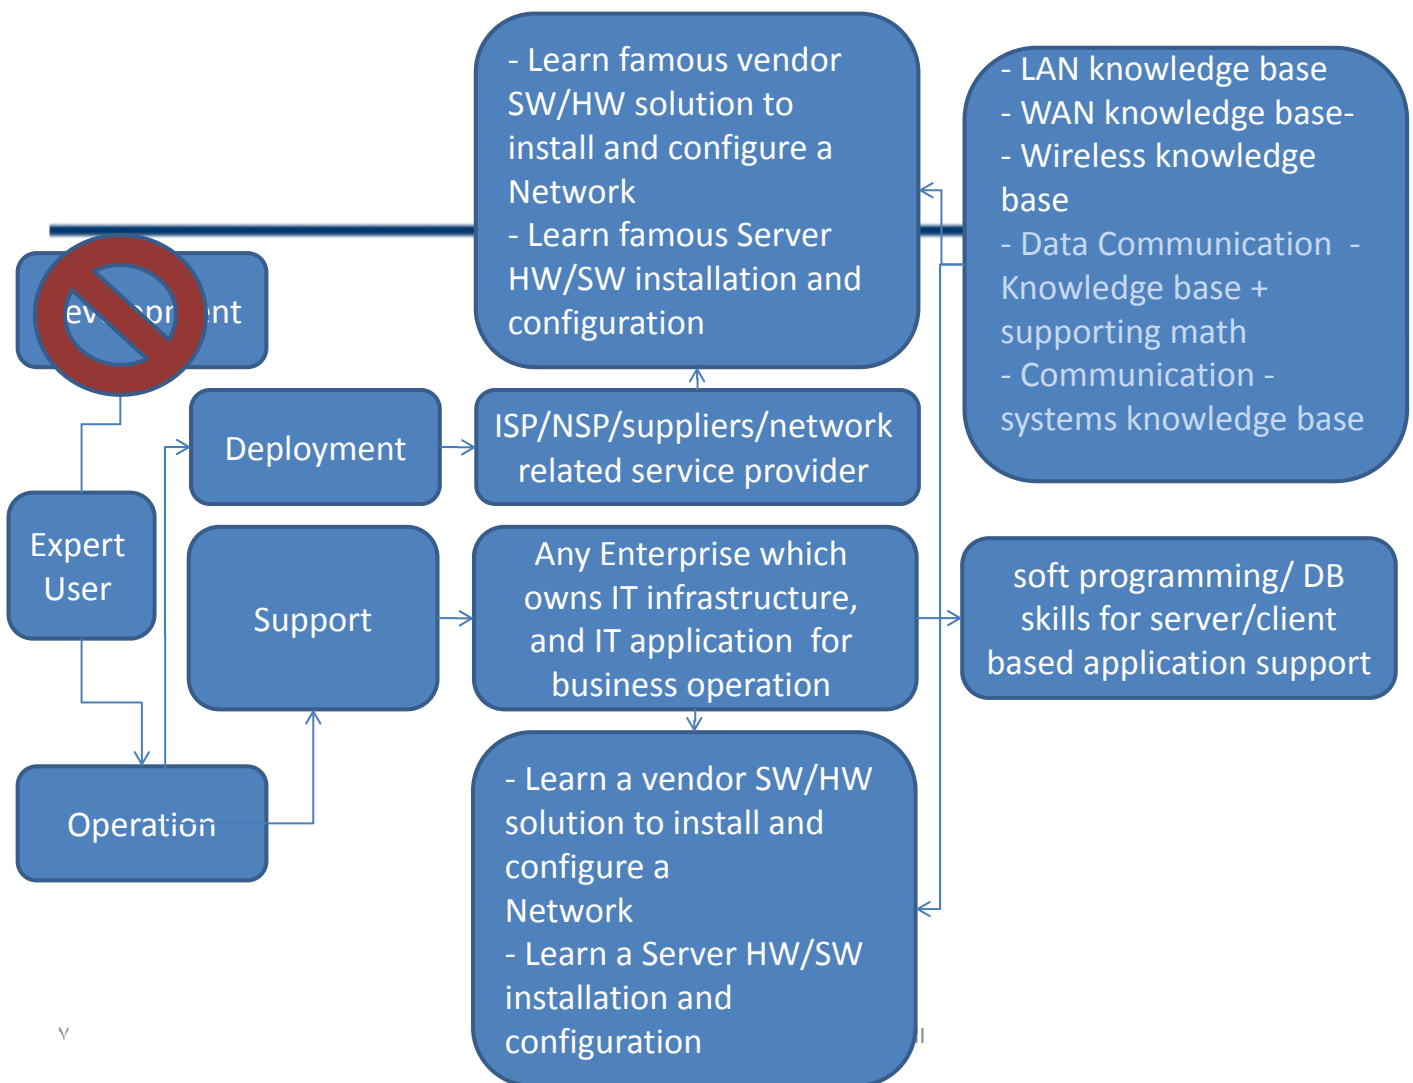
- Learn famous vendor SW/HW solution to install and configure a Network
- Learn famous Server HW/SW installation and configuration

- LAN knowledge base
- WAN knowledge base-
- Wireless knowledge base
- Data Communication - Knowledge base + supporting math
- Communication - systems knowledge base

ev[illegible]pr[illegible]nt

Deployment

ISP/NSP/suppliers/network related service provider

Expert User

Support

Any Enterprise which owns IT infrastructure, and IT application for business operation

soft programming/ DB skills for server/client based application support

Operation

- Learn a vendor SW/HW solution to install and configure a Network
- Learn a Server HW/SW installation and configuration